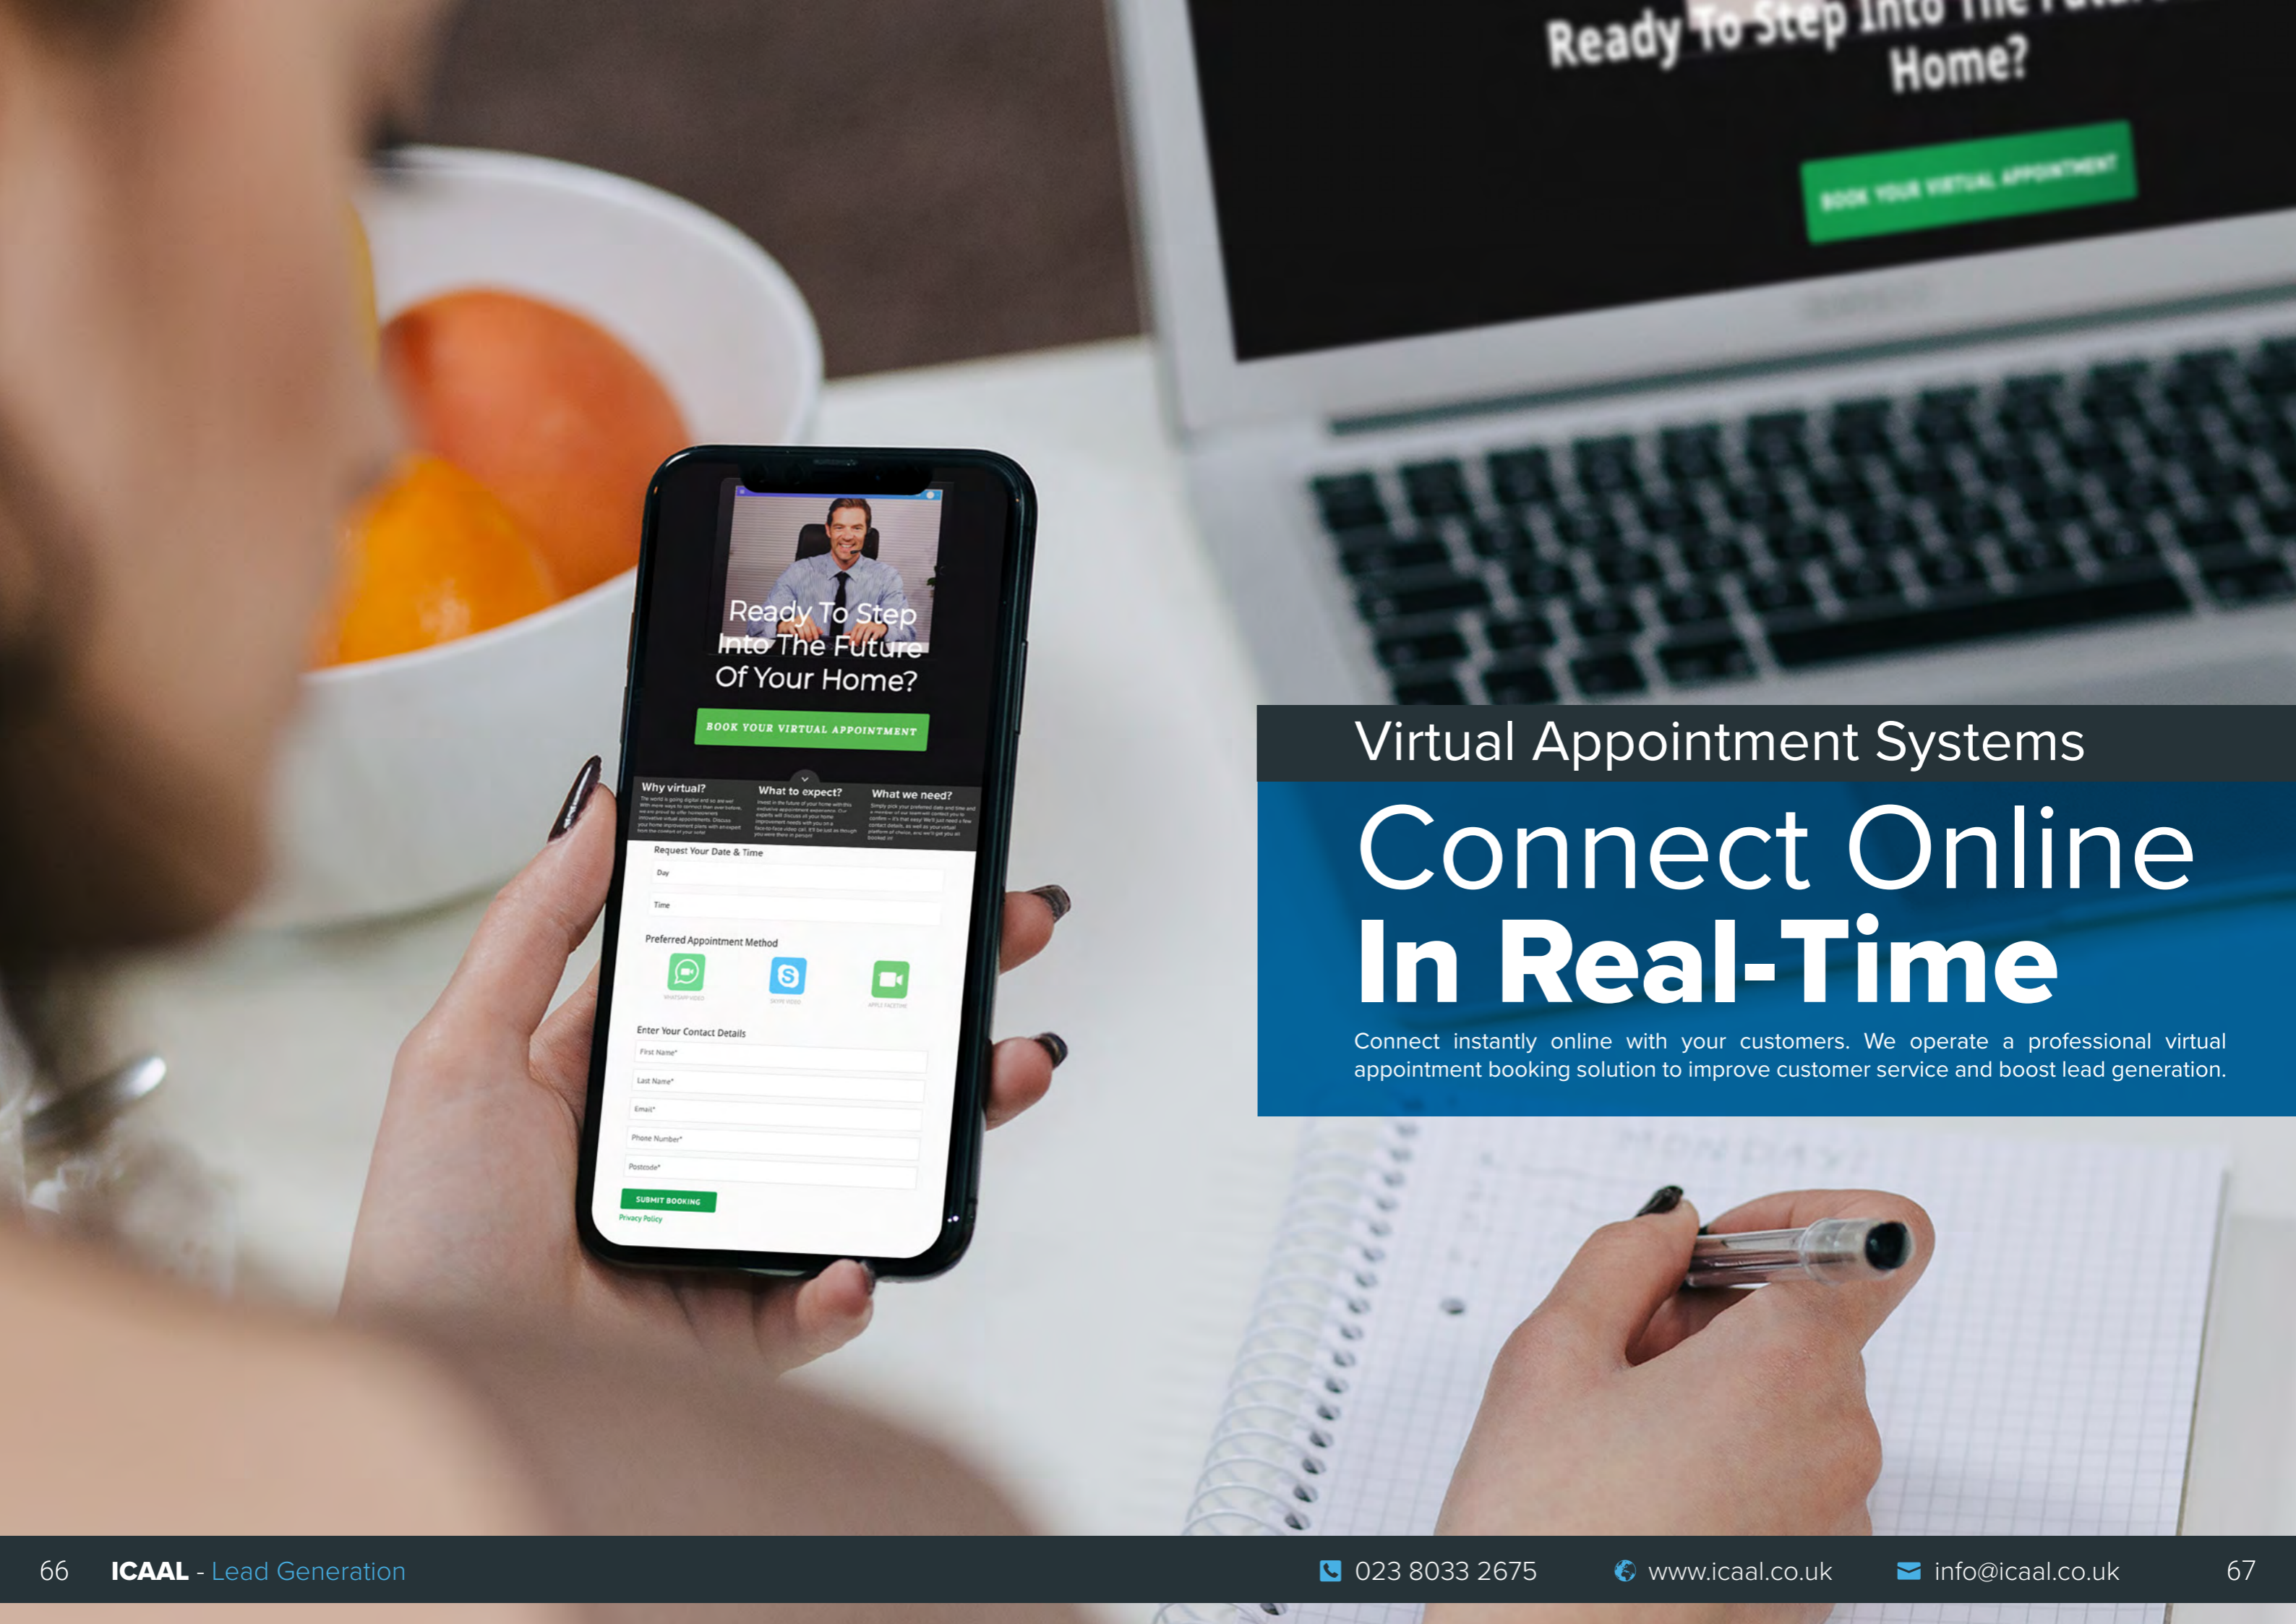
Ready To Step Into The Futur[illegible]
Home?

BOOK YOUR VIRTUAL APPOINTMENT

Ready To Step Into The Future Of Your Home?

BOOK YOUR VIRTUAL APPOINTMENT

Why virtual?
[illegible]

What to expect?
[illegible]

What we need?
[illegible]

Request Your Date & Time
Day
Time

Preferred Appointment Method
WHATSAPP VIDEO
SKYPE VIDEO
APPLE FACETIME

Enter Your Contact Details
First Name*
Last Name*
Email*
Phone Number*
Postcode*

SUBMIT BOOKING
Privacy Policy

Virtual Appointment Systems

Connect Online
In Real-Time

Connect instantly online with your customers. We operate a professional virtual appointment booking solution to improve customer service and boost lead generation.

66 ICAAL - Lead Generation

023 8033 2675 www.icaal.co.uk info@icaal.co.uk 67